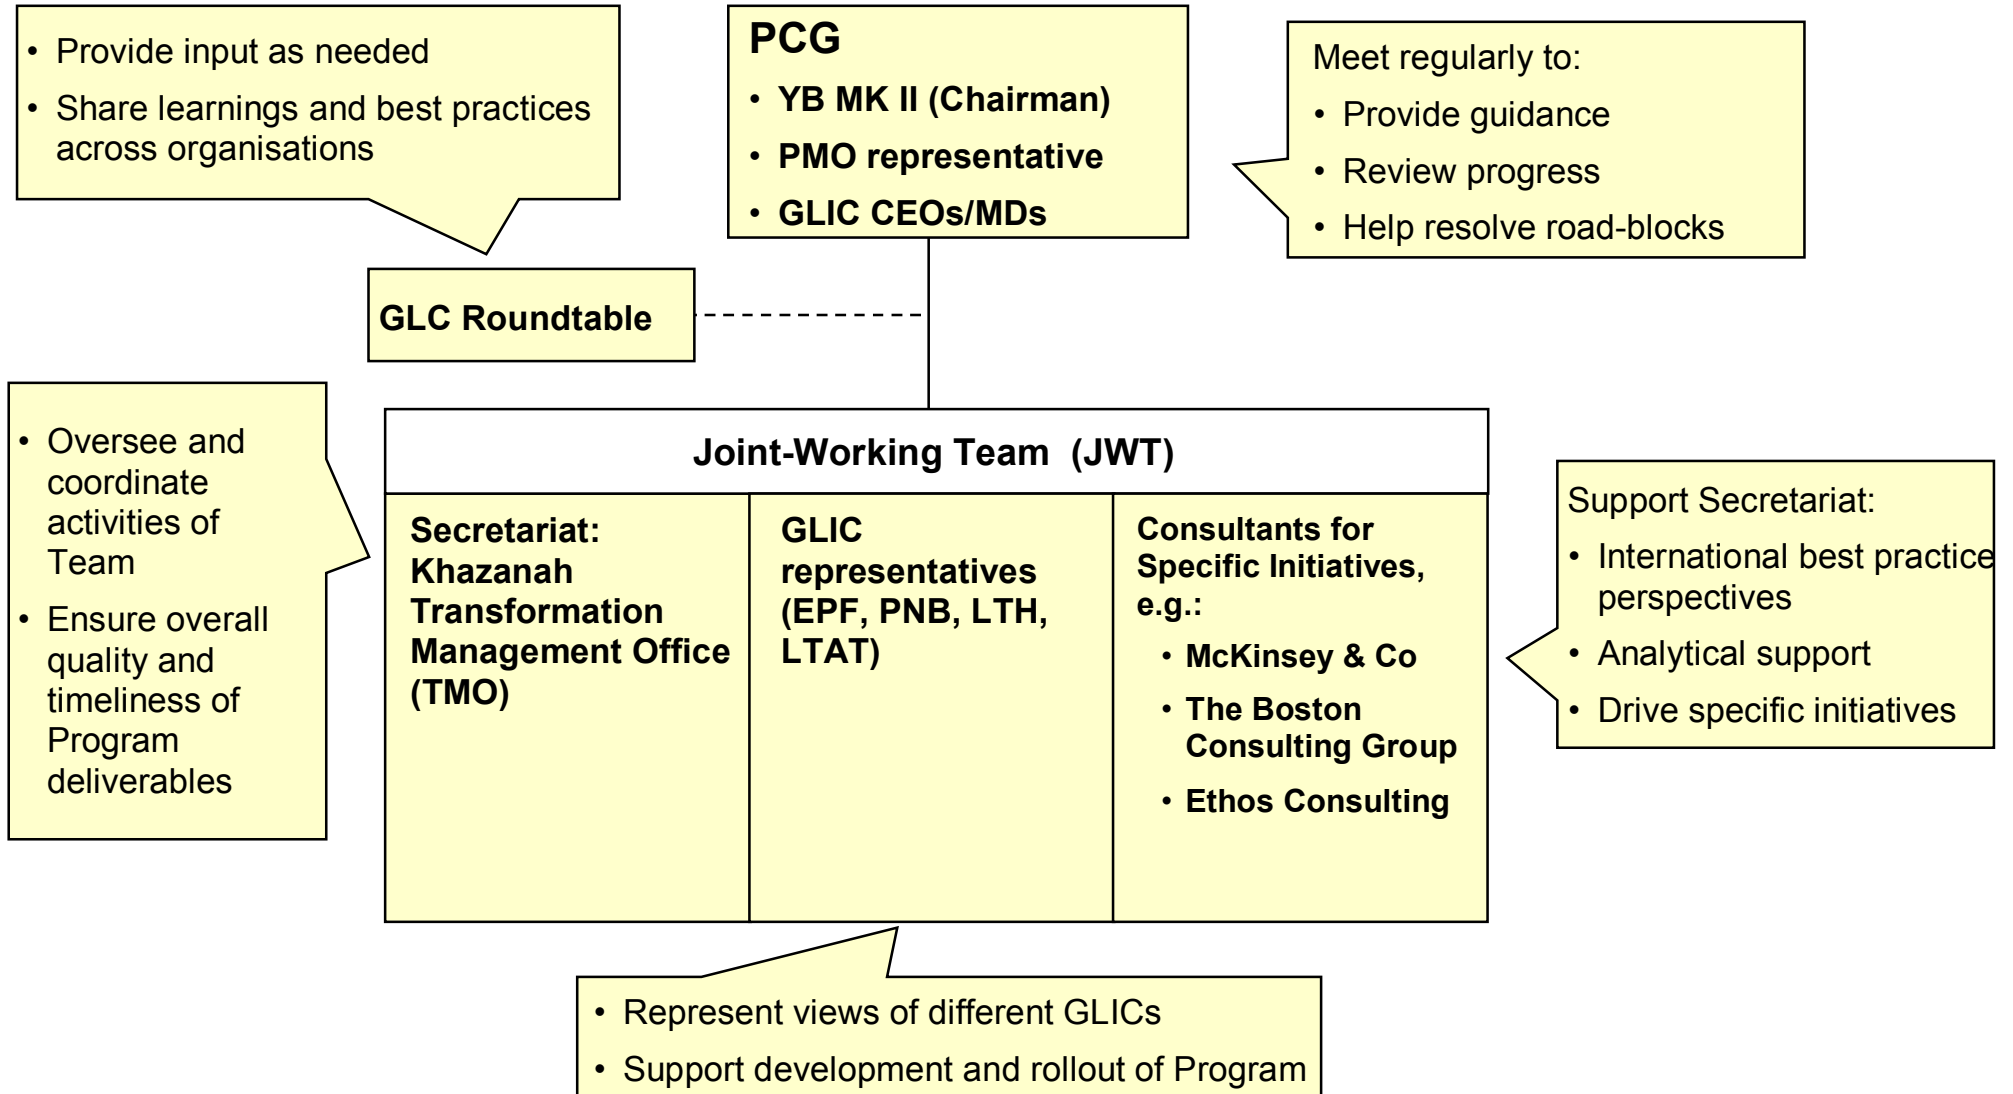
• Provide input as needed
• Share learnings and best practices across organisations

PCG
• YB MK II (Chairman)
• PMO representative
• GLIC CEOs/MDs

Meet regularly to:
• Provide guidance
• Review progress
• Help resolve road-blocks

GLC Roundtable

• Oversee and coordinate activities of Team
• Ensure overall quality and timeliness of Program deliverables

Joint-Working Team (JWT)

| Secretariat: Khazanah Transformation Management Office (TMO) | GLIC representatives (EPF, PNB, LTH, LTAT) | Consultants for Specific Initiatives, e.g.: • McKinsey & Co • The Boston Consulting Group • Ethos Consulting |
|---|---|---|

Support Secretariat:
• International best practice perspectives
• Analytical support
• Drive specific initiatives

• Represent views of different GLICs
• Support development and rollout of Program